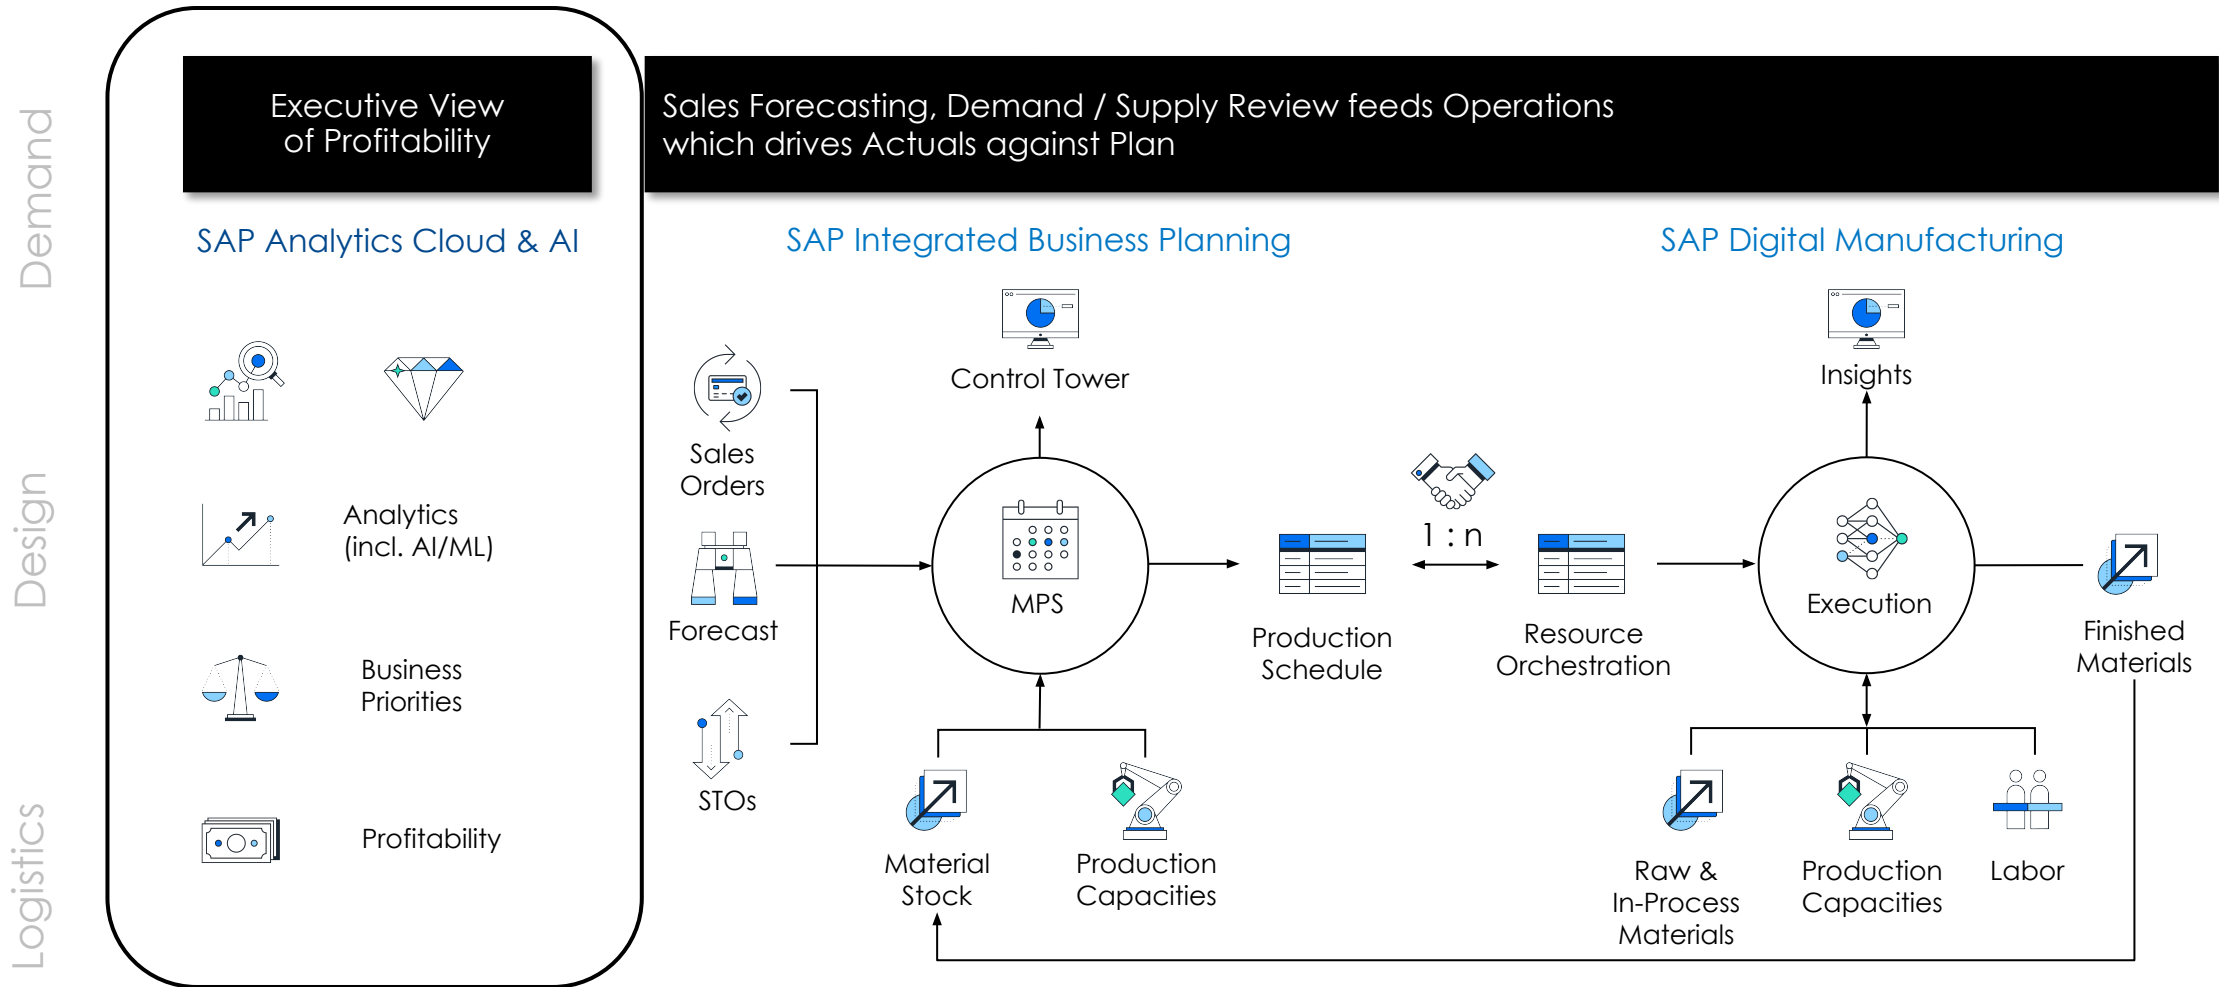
Demand

Design

Logistics

Executive View of Profitability

SAP Analytics Cloud & AI

Analytics (incl. AI/ML)

Business Priorities

Profitability

Sales Forecasting, Demand / Supply Review feeds Operations which drives Actuals against Plan

SAP Integrated Business Planning

SAP Digital Manufacturing

Control Tower

Sales Orders

Forecast

STOs

MPS

Material Stock

Production Capacities

Production Schedule

1 : n

Resource Orchestration

Insights

Execution

Finished Materials

Raw & In-Process Materials

Production Capacities

Labor